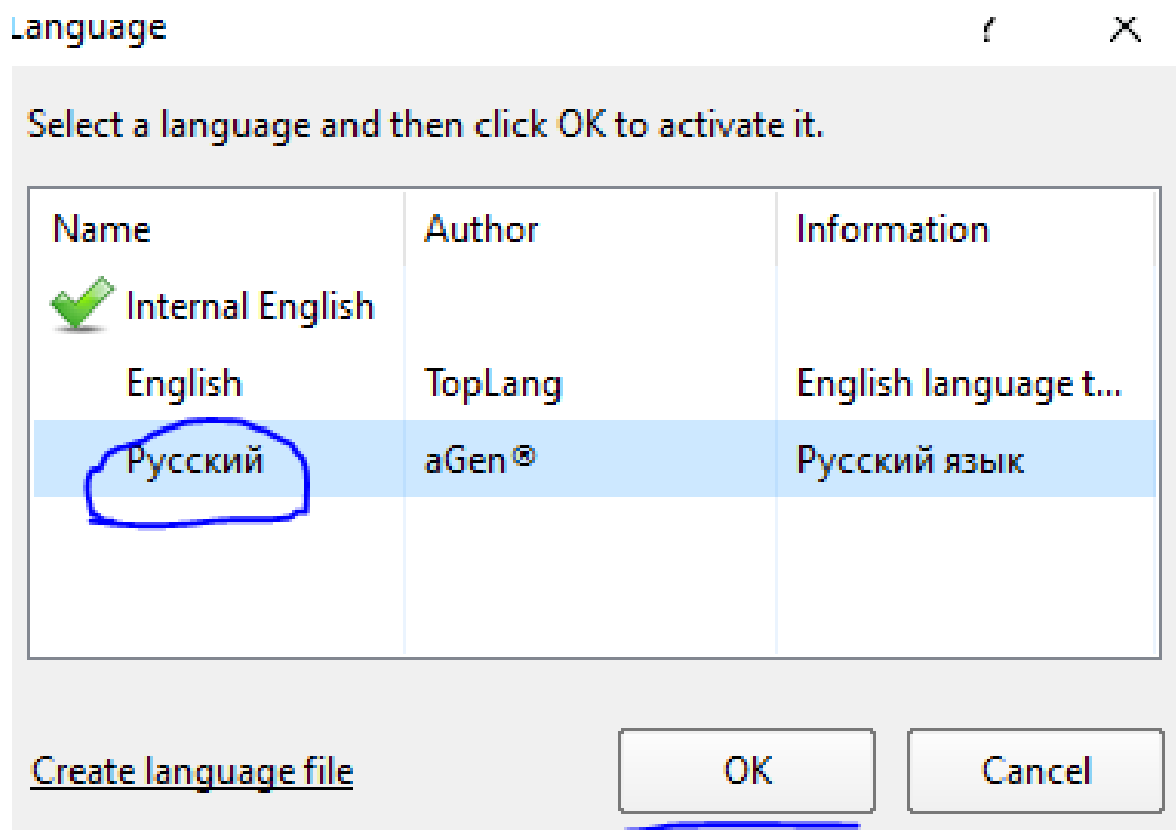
Language

Select a language and then click OK to activate it.

| Name | Author | Information |
|---|---|---|
| Internal English | | |
| English | TopLang | English language t... |
| Русский | aGen® | Русский язык |

Create language file

OK

Cancel